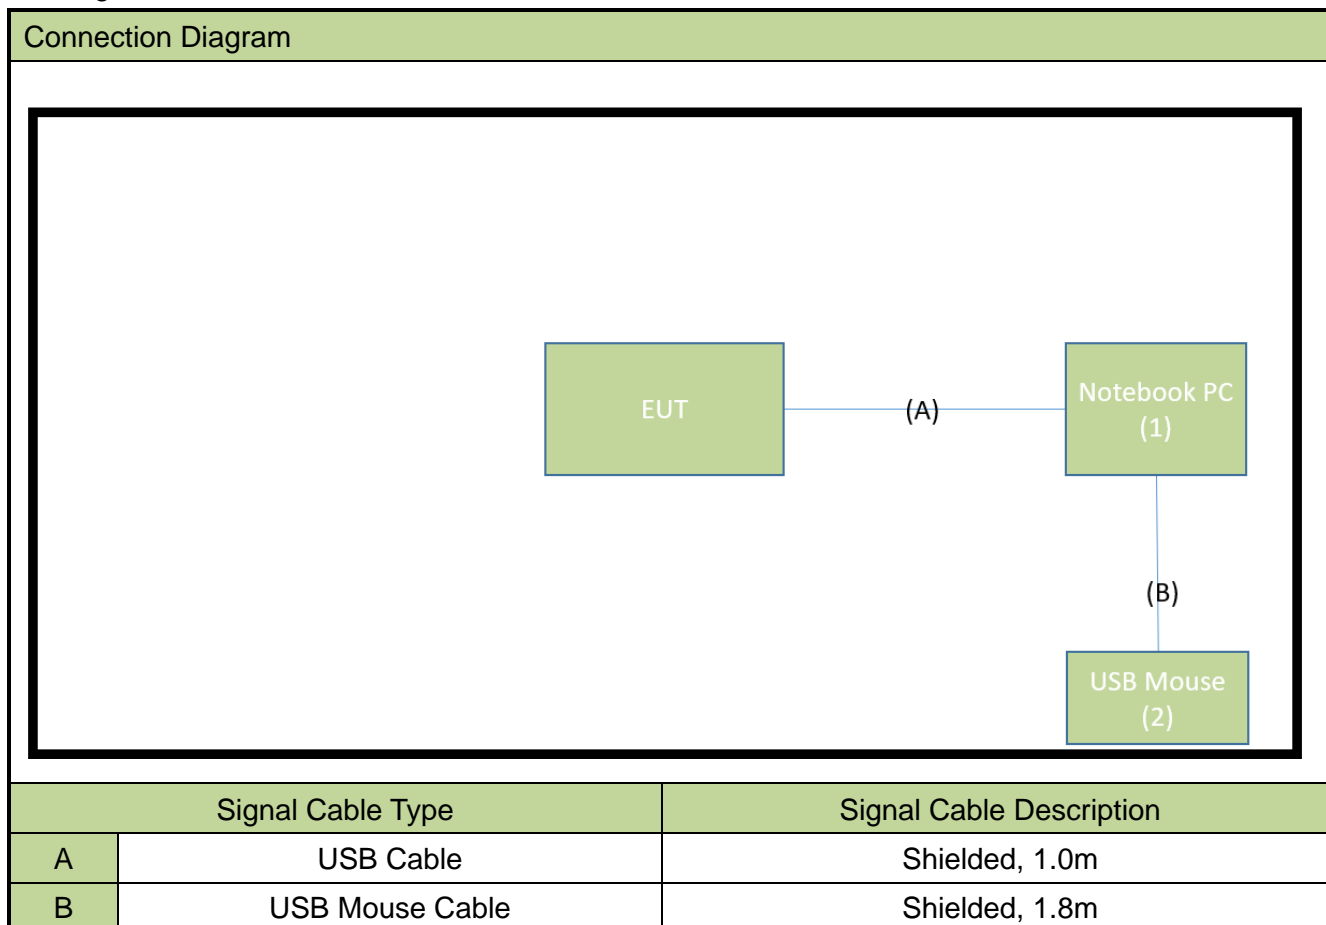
Connection Diagram

EUT

(A)

Notebook PC (1)

(B)

USB Mouse (2)

| Signal Cable Type | | Signal Cable Description |
|---|---|---|
| A | USB Cable | Shielded, 1.0m |
| B | USB Mouse Cable | Shielded, 1.8m |